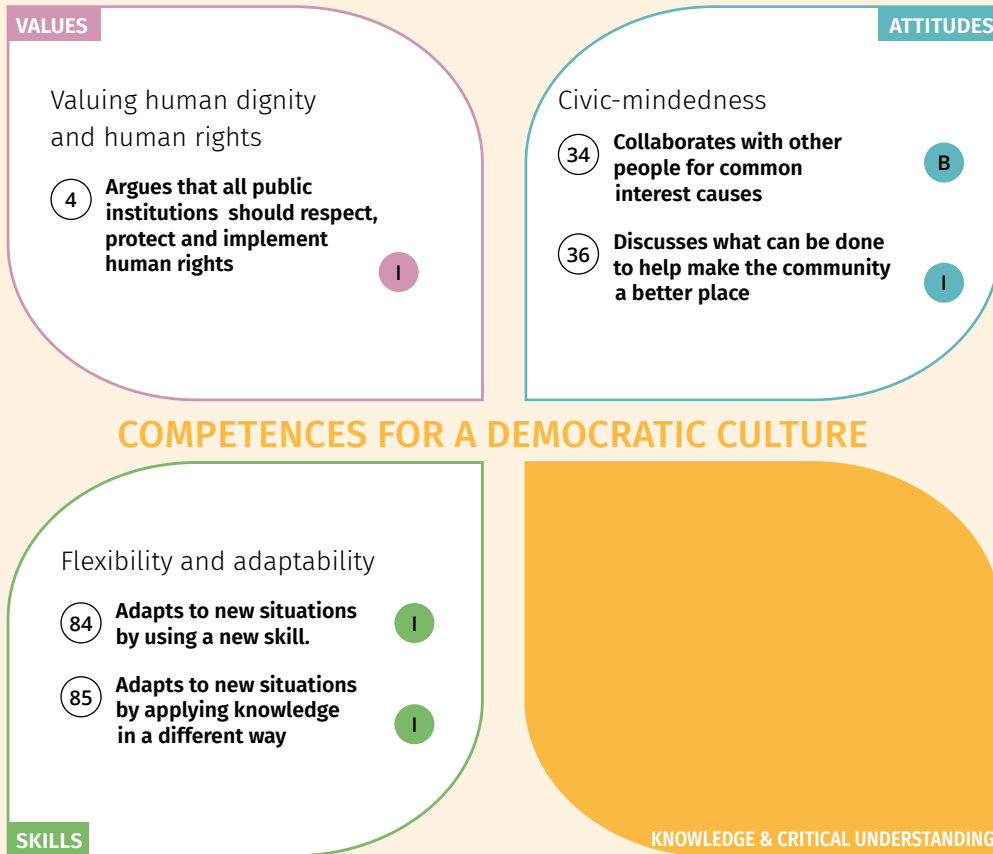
VALUES

Valuing human dignity and human rights

4 Argues that all public institutions should respect, protect and implement human rights I

ATTITUDES

Civic-mindedness

34 Collaborates with other people for common interest causes B

36 Discusses what can be done to help make the community a better place I

COMPETENCES FOR A DEMOCRATIC CULTURE

Flexibility and adaptability

84 Adapts to new situations by using a new skill. I

85 Adapts to new situations by applying knowledge in a different way I

SKILLS

KNOWLEDGE & CRITICAL UNDERSTANDING